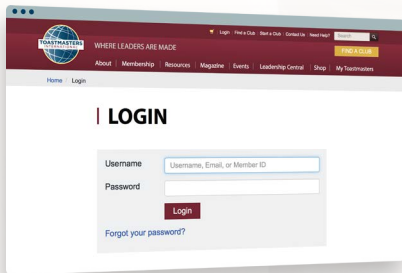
TOASTMASTERS INTERNATIONAL

WHERE LEADERS ARE MADE

Login | Find a Club | Start a Club | Contact Us | Need Help?

Search

FIND A CLUB

About | Membership | Resources | Magazine | Events | Leadership Central | Shop | My Toastmasters

Home | Login

LOGIN

Username

Username, Email, or Member ID

Password

Login

Forgot your password?